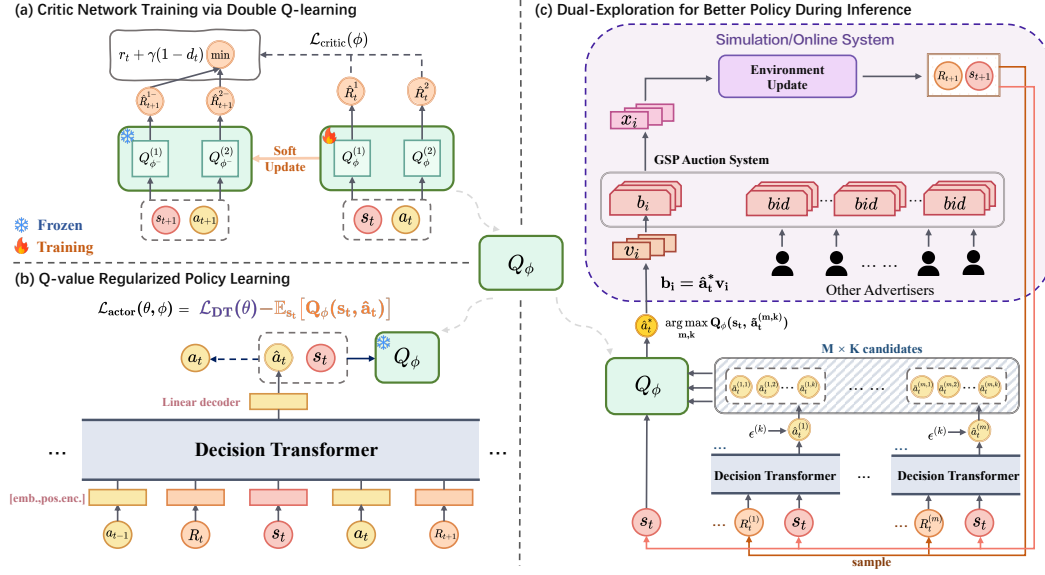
(a) Critic Network Training via Double Q-learning

$\mathcal{L}_{\text{critic}}(\phi)$

$r_t + \gamma(1-d_t)$ min

$\hat{R}^{1-}_{t+1}$ $\hat{R}^{2-}_{t+1}$ $\hat{R}^{1}_{t}$ $\hat{R}^{2}_{t}$

$Q^{(1)}_{\phi^-}$ $Q^{(2)}_{\phi^-}$ Soft Update $Q^{(1)}_{\phi}$ $Q^{(2)}_{\phi}$

$s_{t+1}$ $a_{t+1}$ $s_t$ $a_t$

Frozen
Training

$Q_\phi$

(b) Q-value Regularized Policy Learning

$\mathcal{L}_{\text{actor}}(\theta,\phi) = \mathcal{L}_{\text{DT}}(\theta) - \mathbb{E}_{s_t}[Q_\phi(s_t, \hat{a}_t)]$

$a_t$ $\hat{a}_t$ $s_t$ $Q_\phi$

Linear decoder

... Decision Transformer ...

[emb.,pos.enc.]

$a_{t-1}$ $R_t$ $s_t$ $a_t$ $R_{t+1}$

(c) Dual-Exploration for Better Policy During Inference

Simulation/Online System

Environment Update

$R_{t+1}$ $s_{t+1}$

$x_i$

GSP Auction System

$b_i$ $bid$ ... $bid$ $bid$

$v_i$

$b_i = \hat{a}_t^* v_i$

... ...

Other Advertisers

$\hat{a}_t^*$ $\arg\max_{m,k} Q_\phi(s_t, \tilde{a}_t^{(m,k)})$

M × K candidates

$Q_\phi$

$\tilde{a}_t^{(1,1)}$ $\tilde{a}_t^{(1,2)}$ ... $\tilde{a}_t^{(1,k)}$ ... ... $\tilde{a}_t^{(m,1)}$ $\tilde{a}_t^{(m,2)}$ ... $\tilde{a}_t^{(m,k)}$

$\epsilon^{(k)}$ $\hat{a}_t^{(1)}$ $\epsilon^{(k)}$ $\hat{a}_t^{(m)}$

Decision Transformer ... Decision Transformer

$s_t$ ... $R_t^{(1)}$ $s_t$ ... $R_t^{(m)}$ $s_t$

sample